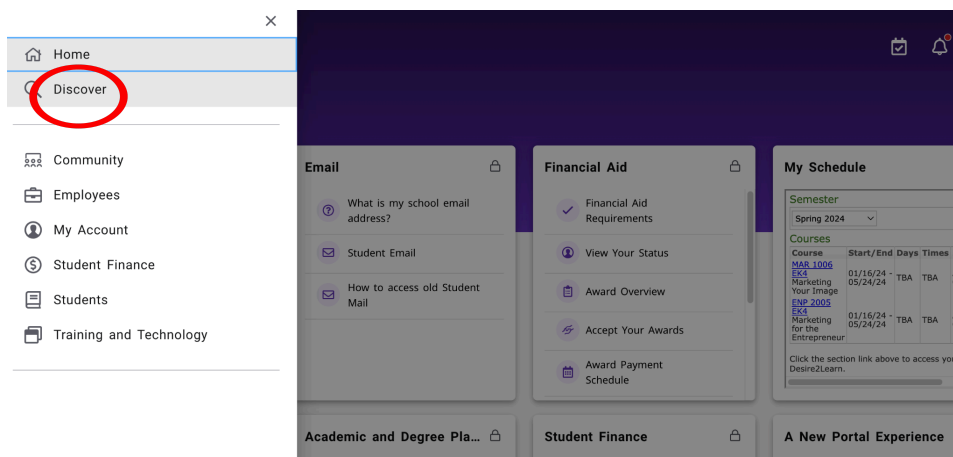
×

Home

Discover

Community

Employees

My Account

Student Finance

Students

Training and Technology

Email

What is my school email address?

Student Email

How to access old Student Mail

Financial Aid

Financial Aid Requirements

View Your Status

Award Overview

Accept Your Awards

Award Payment Schedule

My Schedule

Semester

Spring 2024

Courses

| Course | Start/End | Days | Times |
|---|---|---|---|
| MAR 1006 EK4 Marketing Your Image | 01/16/24 - 05/24/24 | TBA | TBA |
| ENP 2005 EK4 Marketing for the Entrepreneur | 01/16/24 - 05/24/24 | TBA | TBA |

Click the section link above to access yo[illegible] Desire2Learn.

Academic and Degree Pla...

Student Finance

A New Portal Experience